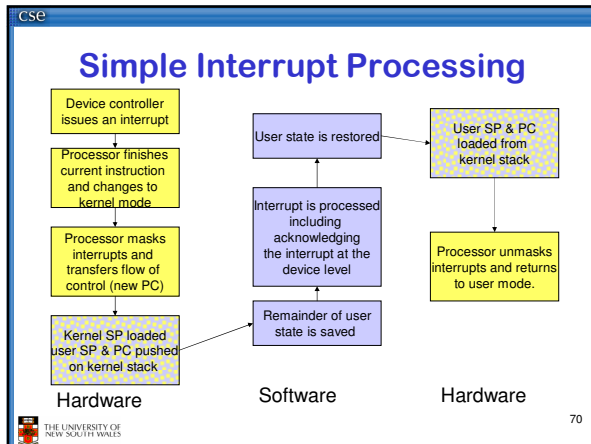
cse

Simple Interrupt Processing

Device controller issues an interrupt

Processor finishes current instruction and changes to kernel mode

Processor masks interrupts and transfers flow of control (new PC)

Kernel SP loaded user SP & PC pushed on kernel stack

Hardware

Remainder of user state is saved

Interrupt is processed including acknowledging the interrupt at the device level

User state is restored

Software

User SP & PC loaded from kernel stack

Processor unmasks interrupts and returns to user mode.

Hardware

THE UNIVERSITY OF NEW SOUTH WALES

70